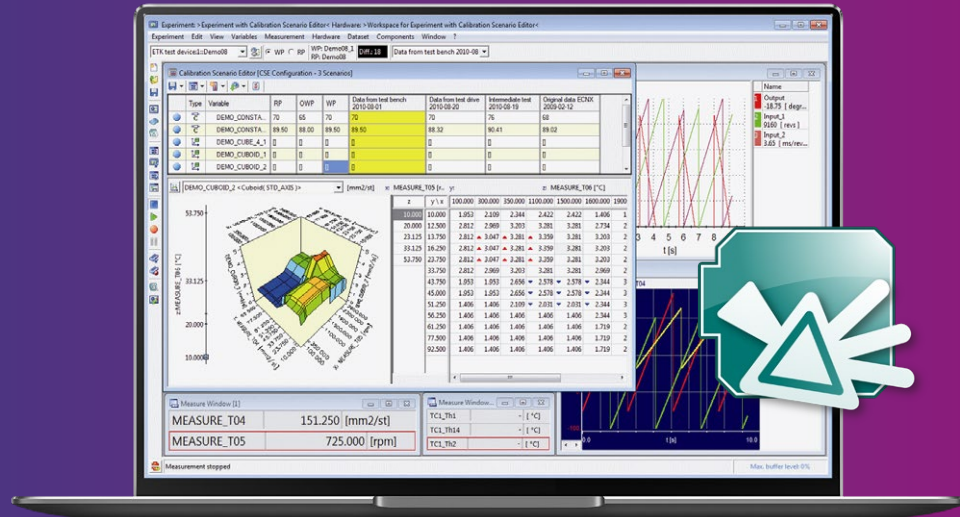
Experiment >Experiment with Calibration Scenario Editor< Hardware: >Workspace for Experiment with Calibration Scenario Editor<

Experiment Edit View Variables Measurement Hardware Dataset Components Window ?

ETK test device1:Demo08 WP RP WP: Demo08_1 RP: Demo08 Diff: 18 Data from test bench 2010-08

Calibration Scenario Editor [CSE Configuration - 3 Scenarios]

| | Type | Variable | RP | OWP | WP | Data from test bench 2010-08-01 | Data from test drive 2010-08-20 | Intermediate test 2010-08-19 | Original data ECNX 2009-02-12 |
|---|---|---|---|---|---|---|---|---|---|
| | | DEMO_CONSTA... | 70 | 65 | 70 | 70 | 70 | 76 | 68 |
| | | DEMO_CONSTA... | 89.50 | 88.00 | 89.50 | 89.50 | 88.32 | 90.41 | 89.02 |
| | | DEMO_CUBE_4_1 | | | | | | | |
| | | DEMO_CUBOID_1 | | | | | | | |
| | | DEMO_CUBOID_2 | | | | | | | |

DEMO_CUBOID_2 <Cuboid( STD_AXIS )> [mm2/st]

MEASURE_T05 [r... y: z: MEASURE_T06 [°C]

| z | y \ x | 100.000 | 300.000 | 350.000 | 1100.000 | 1500.000 | 1600.000 | 1900 |
|---|---|---|---|---|---|---|---|---|
| 10.000 | 10.000 | 1.053 | 2.109 | 2.344 | 2.422 | 2.422 | 1.406 | 1 |
| 20.000 | 12.500 | 2.812 | 2.969 | 3.203 | 3.203 | 2.812 | 2.734 | 2 |
| 23.125 | 13.750 | 2.812 | 3.047 | 3.281 | 3.359 | 3.125 | 2.812 | 2 |
| 33.125 | 15.000 | 2.812 | 3.047 | 3.281 | 3.359 | 3.203 | 2.812 | 2 |
| 53.750 | 25.000 | 2.812 | 3.047 | 3.281 | 3.359 | 3.203 | 2.812 | 2 |
| | 33.750 | 2.812 | 2.969 | 3.203 | 3.203 | 2.969 | 2.656 | 2 |
| | 43.750 | 1.053 | 2.812 | 2.969 | 2.891 | 2.578 | 2.344 | 2 |
| | 45.000 | 1.053 | 1.053 | 2.656 | 2.578 | 2.578 | 2.344 | 2 |
| | 51.250 | 1.053 | 1.053 | 2.656 | 2.578 | 2.578 | 2.344 | 2 |
| | 53.750 | 1.406 | 1.406 | 2.500 | 2.031 | 2.031 | 2.344 | 2 |
| | 55.000 | 1.406 | 1.406 | 1.406 | 1.406 | 1.406 | 1.719 | 2 |
| | 61.250 | 1.406 | 1.406 | 1.406 | 1.406 | 1.406 | 1.719 | 2 |
| | 77.500 | 1.406 | 1.406 | 1.406 | 1.406 | 1.406 | 1.719 | 2 |
| | 92.500 | 1.406 | 1.406 | 1.406 | 1.406 | 1.406 | 1.406 | 2 |

53.750 33.125 20.000 10.000 z:MEASURE_T06 [°C]

Name
Output -18.75 [ degr...
Input_1 0160 [ revs ]
Input_2 3.65 [ ms/rev...

t [s]

Measure Window [1]
MEASURE_T04 151.250 [mm2/st]
MEASURE_T05 725.000 [rpm]

Measure Window...
TC1_Th1 - [°C]
TC1_Th14 - [°C]
TC1_Th2 - [°C]

Measurement stopped

Max. buffer level: 0%